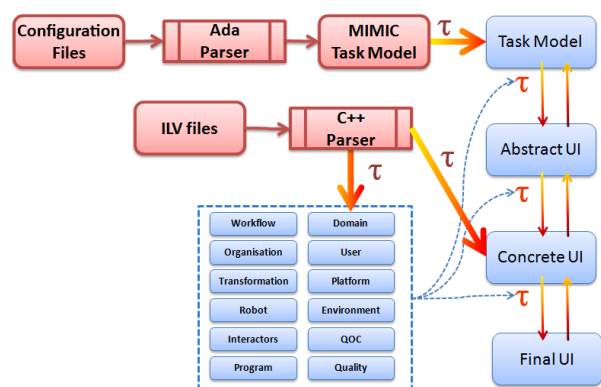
Configuration Files

Ada Parser

MIMIC Task Model

$\tau$

Task Model

ILV files

C++ Parser

$\tau$

$\tau$

Abstract UI

$\tau$

$\tau$

Workflow

Domain

Organisation

User

Transformation

Platform

Robot

Environment

Interactors

QOC

Program

Quality

Concrete UI

$\tau$

Final UI